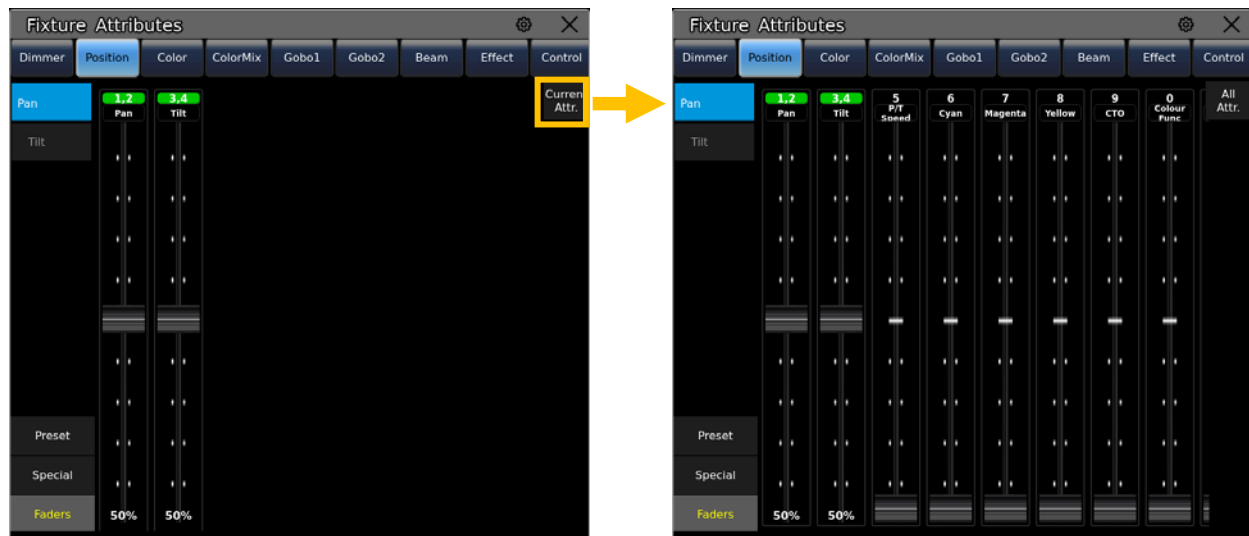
Fixture Attributes

Dimmer Position Color ColorMix Gobo1 Gobo2 Beam Effect Control

Pan
Tilt

1,2 Pan
3,4 Tilt

Curren Attr.

Preset
Special
Faders

50% 50%

Fixture Attributes

Dimmer Position Color ColorMix Gobo1 Gobo2 Beam Effect Control

Pan
Tilt

1,2 Pan
3,4 Tilt
5 P/T Speed
6 Cyan
7 Magenta
8 Yellow
9 CTO
0 Colour Func

All Attr.

Preset
Special
Faders

50% 50%